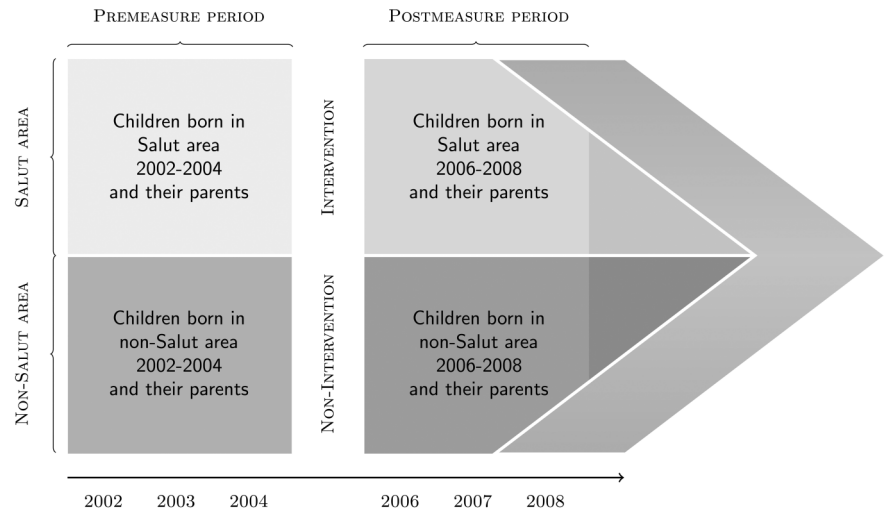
Premeasure period

Postmeasure period

Salut area

Non-Salut area

Children born in Salut area 2002-2004 and their parents

Children born in non-Salut area 2002-2004 and their parents

Intervention

Non-Intervention

Children born in Salut area 2006-2008 and their parents

Children born in non-Salut area 2006-2008 and their parents

2002 2003 2004 2006 2007 2008